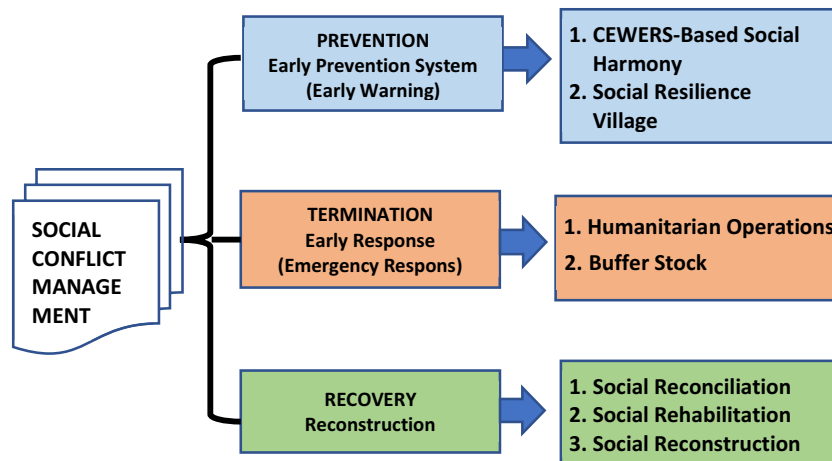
SOCIAL CONFLICT MANAGE MENT

PREVENTION
Early Prevention System
(Early Warning)

1. CEWERS-Based Social Harmony
2. Social Resilience Village

TERMINATION
Early Response
(Emergency Respons)

1. Humanitarian Operations
2. Buffer Stock

RECOVERY
Reconstruction

1. Social Reconciliation
2. Social Rehabilitation
3. Social Reconstruction